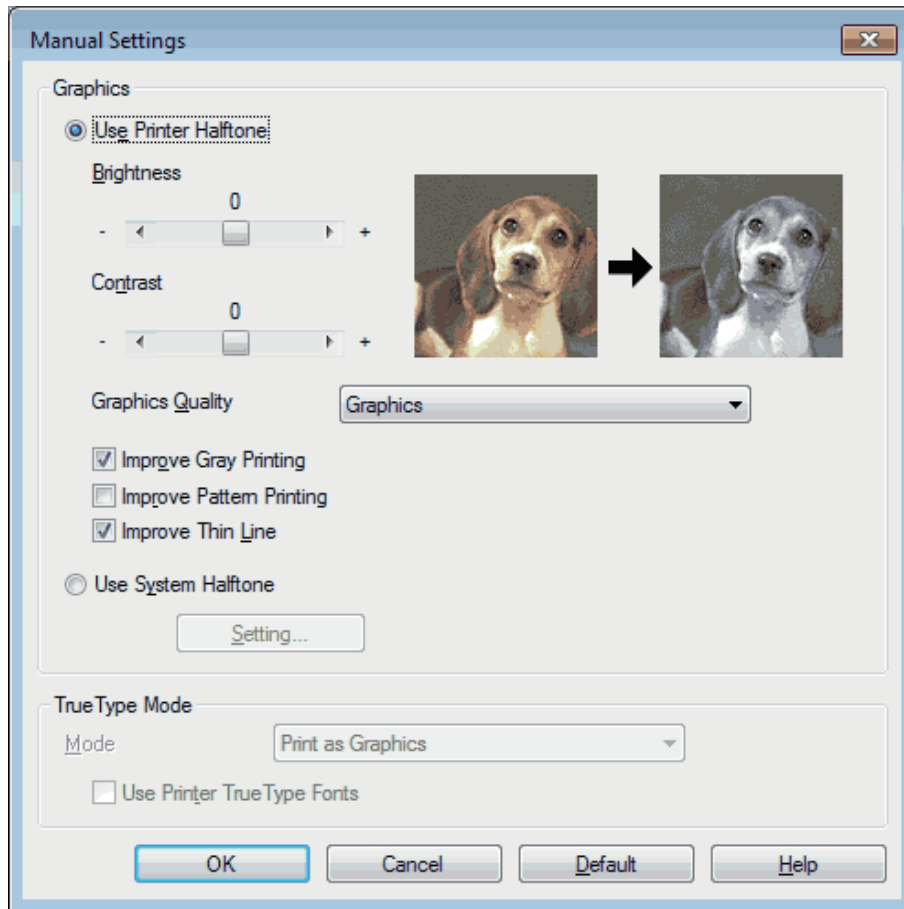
Manual Settings

Graphics

Use Printer Halftone

Brightness

0

-

+

Contrast

0

-

+

Graphics Quality

Graphics

Improve Gray Printing

Improve Pattern Printing

Improve Thin Line

Use System Halftone

Setting...

TrueType Mode

Mode

Print as Graphics

Use Printer TrueType Fonts

OK

Cancel

Default

Help